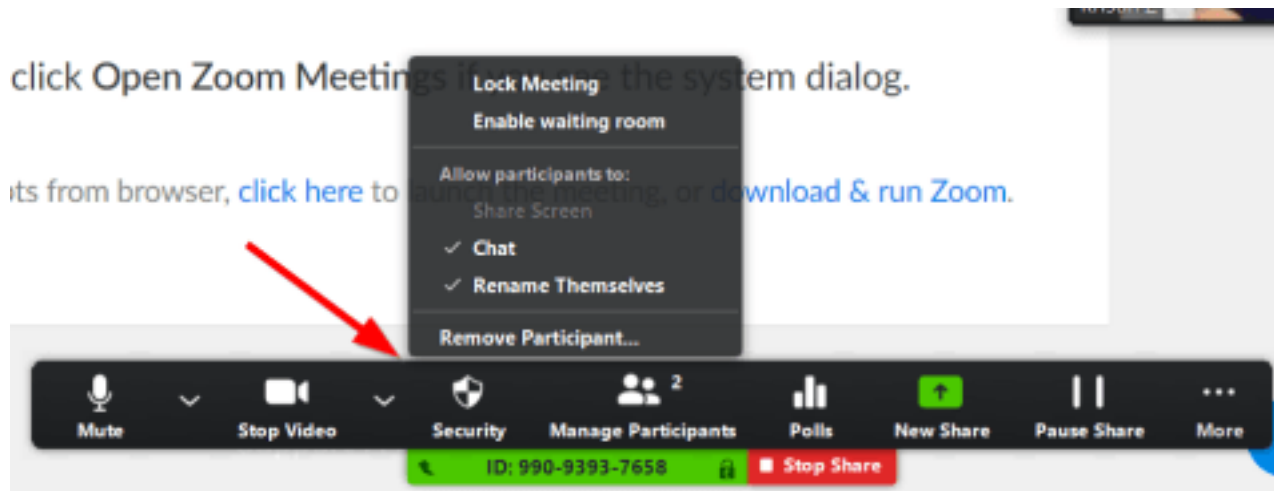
click Open Zoom Meetings if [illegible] the system dialog.

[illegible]ts from browser, click here to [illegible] the meeting, or download & run Zoom.

Lock Meeting
Enable waiting room

Allow participants to:
Share Screen
✓ Chat
✓ Rename Themselves

Remove Participant...

Mute
Stop Video
Security
Manage Participants 2
Polls
New Share
Pause Share
More

ID: 990-9393-7658
Stop Share